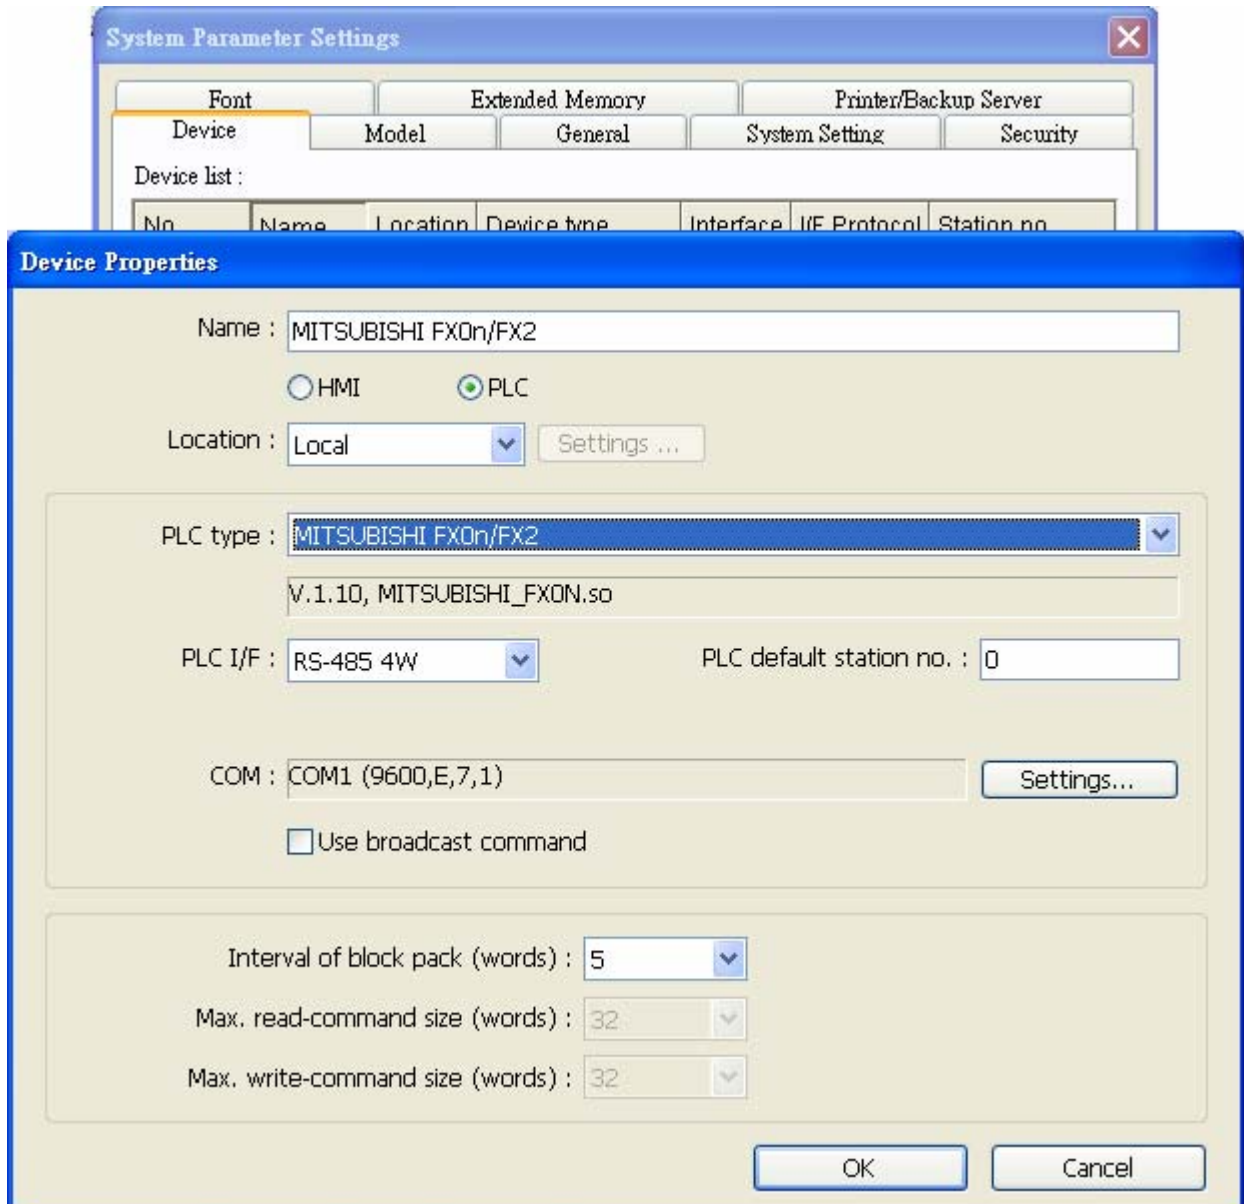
System Parameter Settings

Font | Extended Memory | Printer/Backup Server
Device | Model | General | System Setting | Security

Device list :

| No. | Name | Location | Device type | Interface | I/F Protocol | Station no. |
|---|---|---|---|---|---|---|

Device Properties

Name : MITSUBISHI FX0n/FX2

HMI PLC

Location : Local Settings ...

PLC type : MITSUBISHI FX0n/FX2

V.1.10, MITSUBISHI_FX0N.so

PLC I/F : RS-485 4W PLC default station no. : 0

COM : COM1 (9600,E,7,1) Settings...

Use broadcast command

Interval of block pack (words) : 5

Max. read-command size (words) : 32

Max. write-command size (words) : 32

OK Cancel